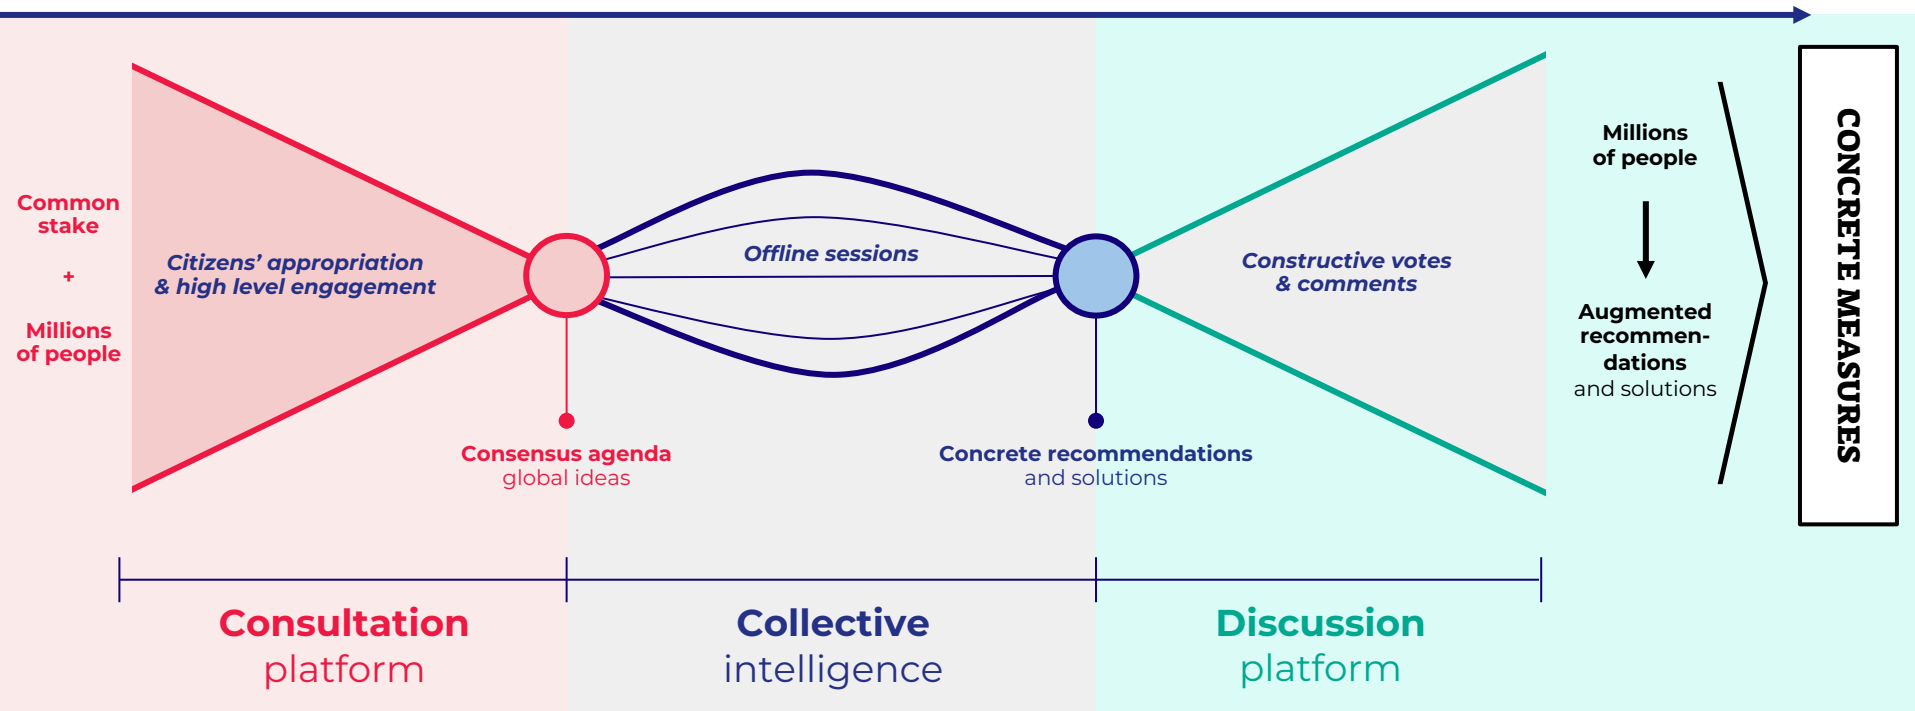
Common stake

+

Millions of people

Citizens' appropriation & high level engagement

Offline sessions

Constructive votes & comments

Millions of people

Augmented recommendations and solutions

CONCRETE MEASURES

Consensus agenda
global ideas

Concrete recommendations
and solutions

Consultation
platform

Collective
intelligence

Discussion
platform